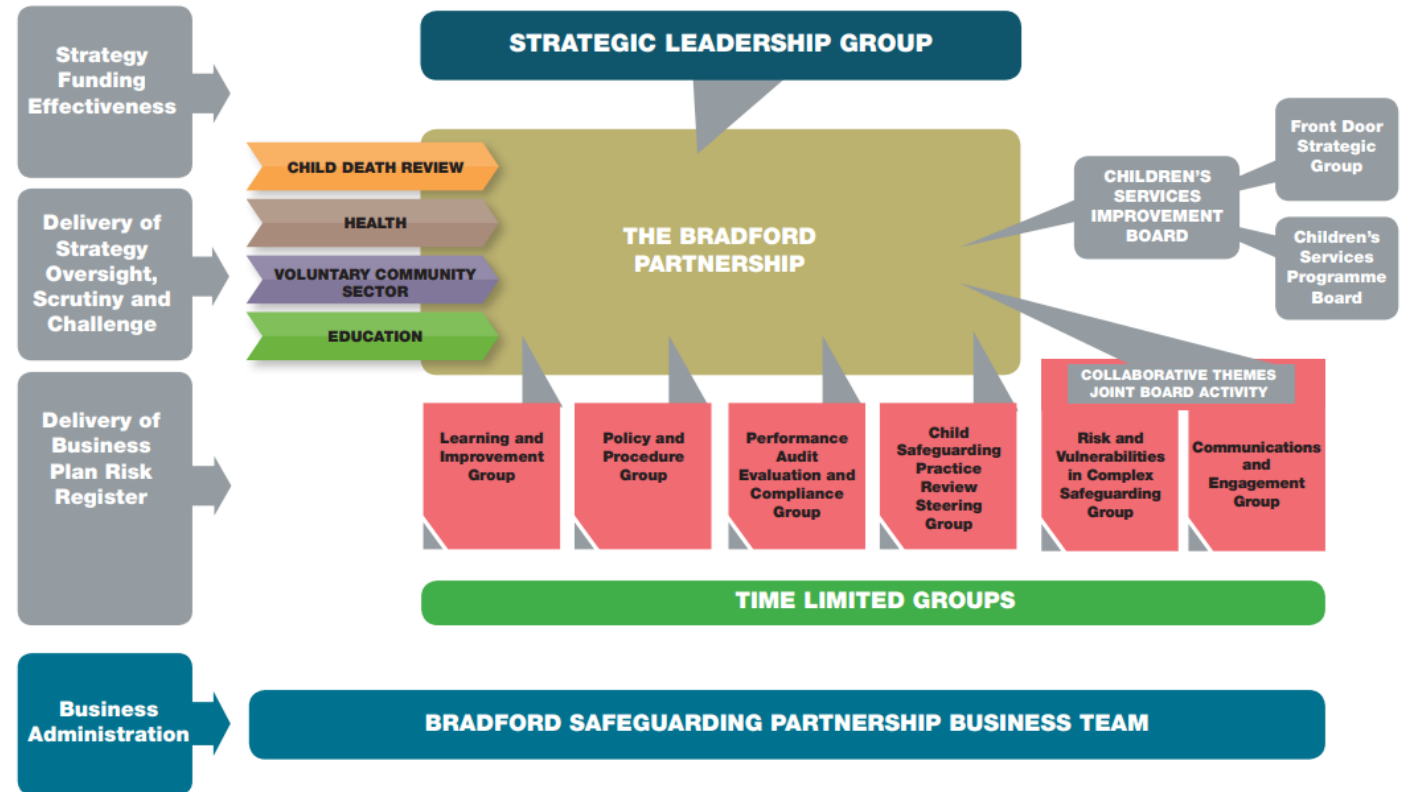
Strategy Funding Effectiveness

STRATEGIC LEADERSHIP GROUP

CHILD DEATH REVIEW

HEALTH

VOLUNTARY COMMUNITY SECTOR

EDUCATION

THE BRADFORD PARTNERSHIP

CHILDREN'S SERVICES IMPROVEMENT BOARD

Front Door Strategic Group

Children's Services Programme Board

Delivery of Strategy Oversight, Scrutiny and Challenge

Delivery of Business Plan Risk Register

COLLABORATIVE THEMES JOINT BOARD ACTIVITY

Learning and Improvement Group

Policy and Procedure Group

Performance Audit Evaluation and Compliance Group

Child Safeguarding Practice Review Steering Group

Risk and Vulnerabilities in Complex Safeguarding Group

Communications and Engagement Group

TIME LIMITED GROUPS

Business Administration

BRADFORD SAFEGUARDING PARTNERSHIP BUSINESS TEAM